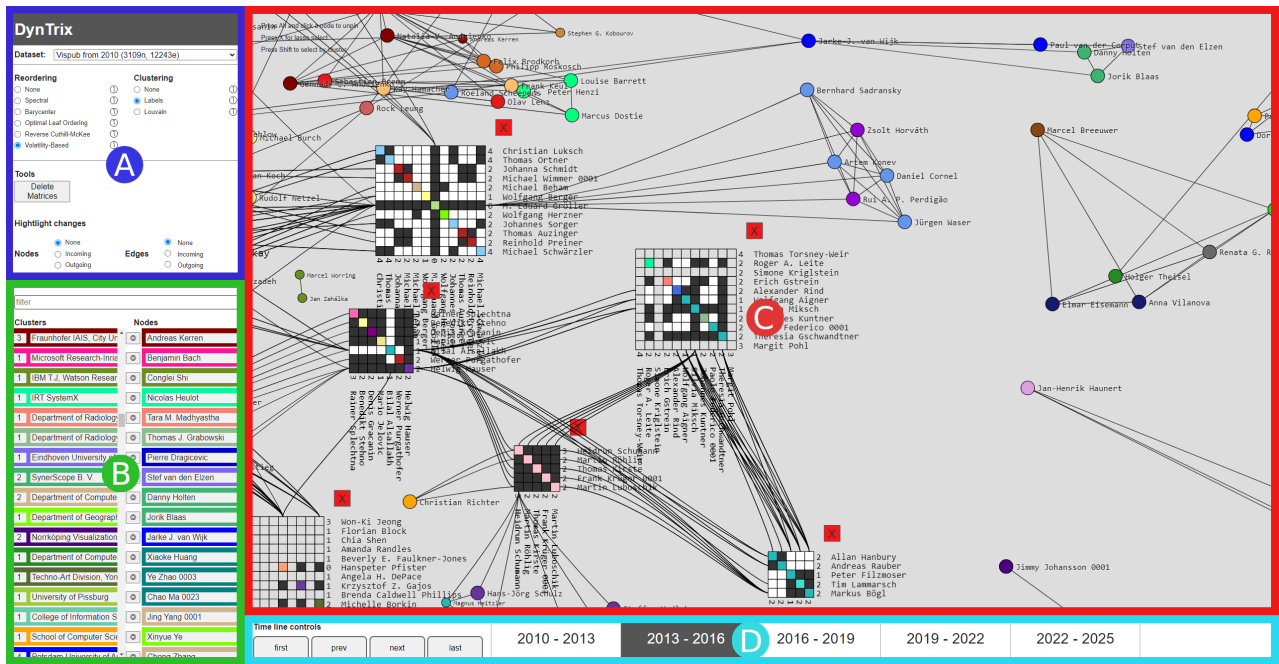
DynTrix

Dataset: Vispub from 2010 (3109n, 12243e)

Reordering
None
Spectral
Barycenter
Optimal Leaf Ordering
Reverse Cuthill-McKee
Volatility-Based

Clustering
None
Labels
Louvain

A

Tools
Delete Matrices

Hightlight changes
Nodes
None
Incoming
Outgoing
Edges
None
Incoming
Outgoing

filter
Clusters
3 Fraunhofer IAIS, City Un
1 Microsoft Research-Inria
1 IBM T.J. Watson Resear
1 IRT SystemX
1 Department of Radiolog
1 Department of Radiolog
1 Eindhoven University
2 SynerScope B. V.
1 Department of Compute
1 Department of Geograp
2 Norrköping Visualization
1 Department of Compute
1 Techno-Art Division, Yon
1 University of Pissburg
1 College of Information S
1 School of Computer Scie
4 Potsdam University of A

B

Nodes
Andreas Kerren
Benjamin Bach
Conglei Shi
Nicolas Heulot
Tara M. Madhyastha
Thomas J. Grabowski
Pierre Dragicevic
Stef van den Elzen
Danny Holten
Jorik Blaas
Jarke J. van Wijk
Xiaoke Huang
Ye Zhao 0003
Chao Ma 0023
Jing Yang 0001
Xinyue Ye
Chong Zhang

Jarke J. van Wijk
Paul van der Corput
Stef van den Elzen
Danny Holten
Jorik Blaas
Stephen G. Kobourov
Felix Brodkorb
Philipp Koskosch
Louise Barrett
Olav Lenz
Marcus Dostie
Rock Leung
Michael Burch
Rudolf Netzel
Bernhard Sadransky
Zsolt Horváth
Marcel Breeuwer
Artem Konev
Daniel Cornel
Rui A. P. Perdigão
Jürgen Waser
Marcel Worring
Jan Zahálka
Christian Luksch
Thomas Ortner
Johanna Schmidt
Michael Wimmer 0001
Michael Beham
Wolfgang Berger
M. Eduard Gröller
Wolfgang Herzner
Johannes Sorger
Thomas Auzinger
Reinhold Preiner
Michael Schwärzler
Thomas Torsney-Weir
Roger A. Leite
Simone Kriglstein
Erich Gstrein
Alexander Rind
Wolfgang Aigner
Silvia Miksch
Markus Kuntner
Federico 0001
Theresia Gschwandtner
Margit Pohl
C
Holger Theisel
Renata G. R
Elmar Eisemann
Anna Vilanova
Jan-Henrik Haunert
Heidrun Schumann
Martin Röhlig
Thomas Kirste
Frank Krüger 0001
Martin Luboschik
Christian Richter
Won-Ki Jeong
Florian Block
Chia Shen
Amanda Randles
Beverly E. Faulkner-Jones
Hanspeter Pfister
Angela H. DePace
Krzysztof Z. Gajos
Brenda Caldwell Phillips
Michelle Borkin
Hans-Jörg Schulz
Magnus Heitzler
Allan Hanbury
Andreas Rauber
Peter Filzmoser
Tim Lammarsch
Markus Bögl
Jimmy Johansson 0001

Time line controls
first
prev
next
last
2010 - 2013
2013 - 2016
D
2016 - 2019
2019 - 2022
2022 - 2025